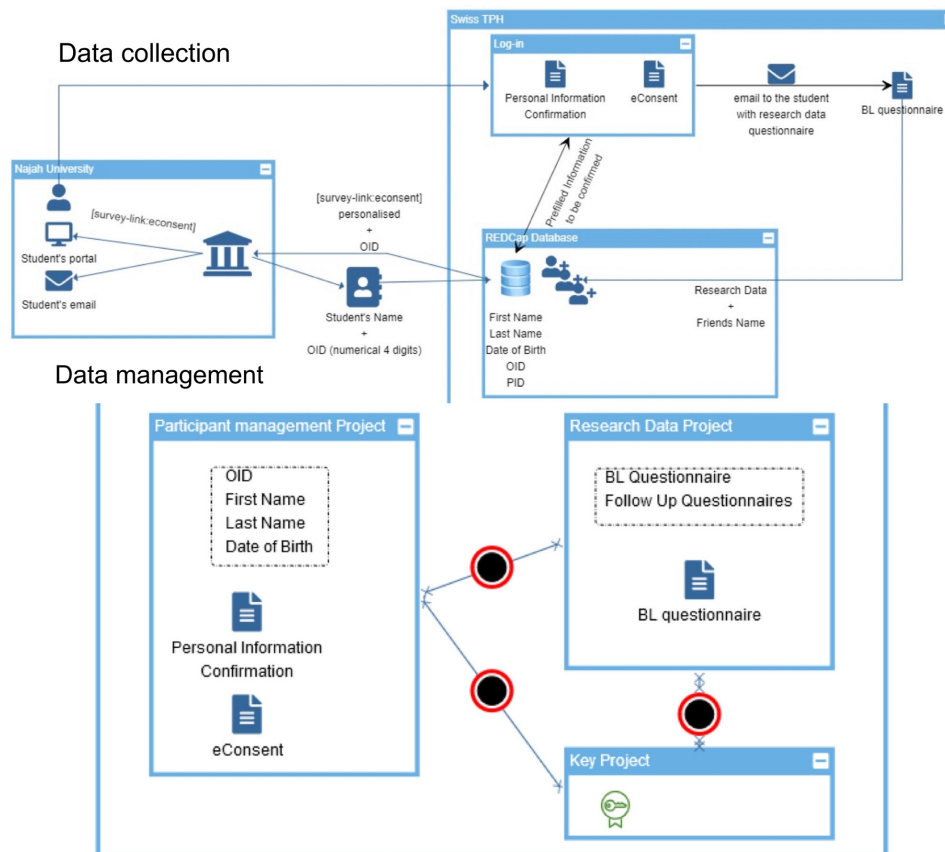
Data collection

Swiss TPH

Log-in

Personal Information Confirmation

eConsent

email to the student with research data questionnaire

BL questionnaire

Prefilled Information to be confirmed

Najah University

[survey-link:econsent]

Student's portal

Student's email

[survey-link:econsent] personalised + OID

Student's Name + OID (numerical 4 digits)

REDCap Database

First Name
Last Name
Date of Birth
OID
PID

Research Data + Friends Name

Data management

Participant management Project

OID
First Name
Last Name
Date of Birth

Personal Information Confirmation

eConsent

Research Data Project

BL Questionnaire
Follow Up Questionnaires

BL questionnaire

Key Project